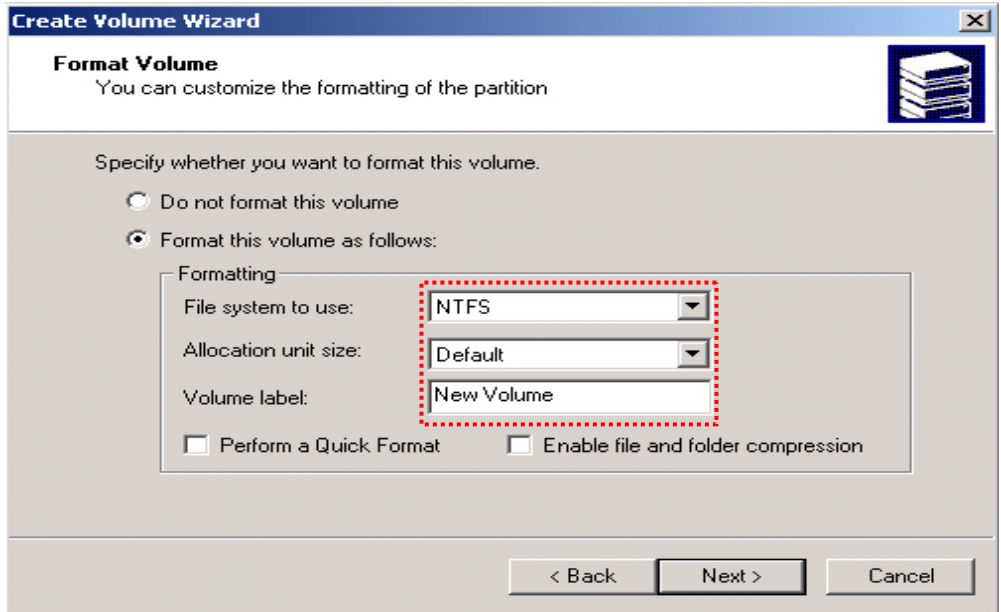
Create Volume Wizard

Format Volume
You can customize the formatting of the partition

Specify whether you want to format this volume.

Do not format this volume

Format this volume as follows:

Formatting

File system to use: NTFS

Allocation unit size: Default

Volume label: New Volume

Perform a Quick Format

Enable file and folder compression

< Back

Next >

Cancel